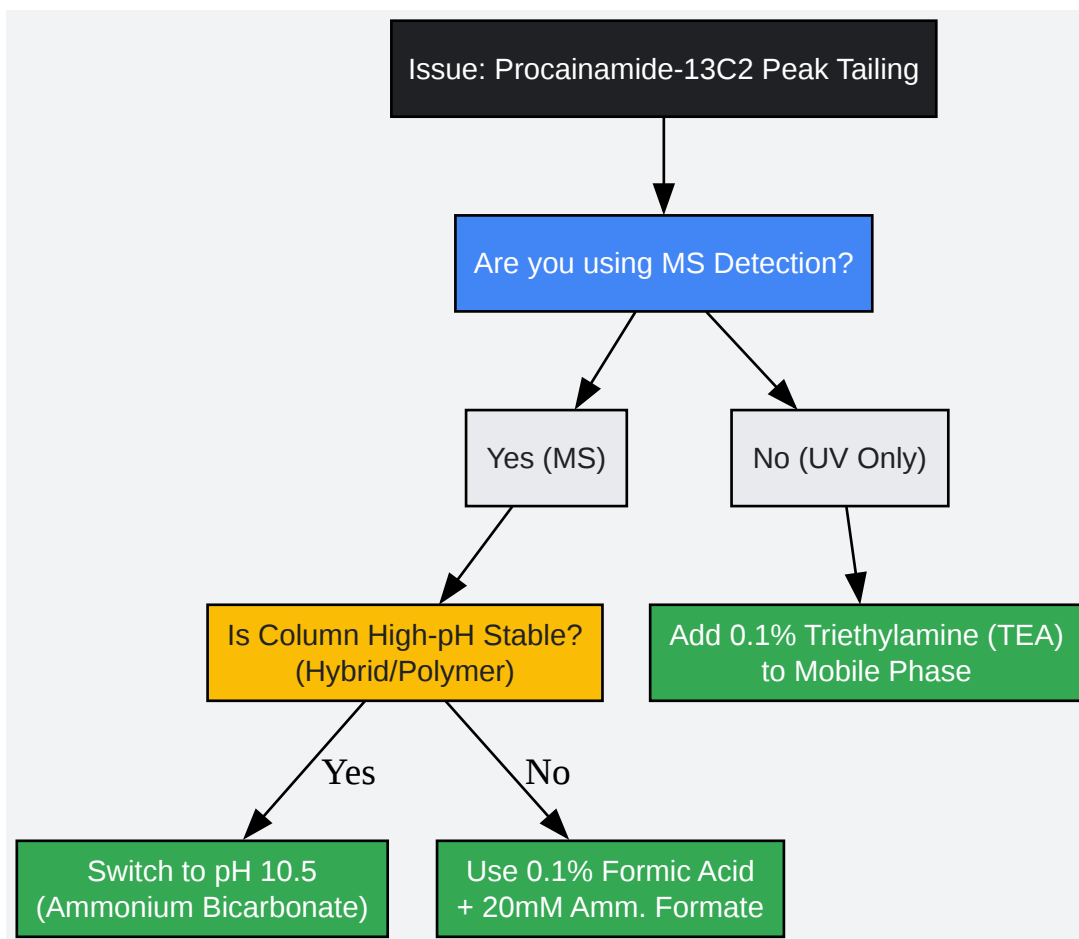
Issue: Procainamide-13C2 Peak Tailing

Are you using MS Detection?

Yes (MS)

No (UV Only)

Is Column High-pH Stable? (Hybrid/Polymer)

Add 0.1% Triethylamine (TEA) to Mobile Phase

Yes

No

Switch to pH 10.5 (Ammonium Bicarbonate)

Use 0.1% Formic Acid + 20mM Amm. Formate